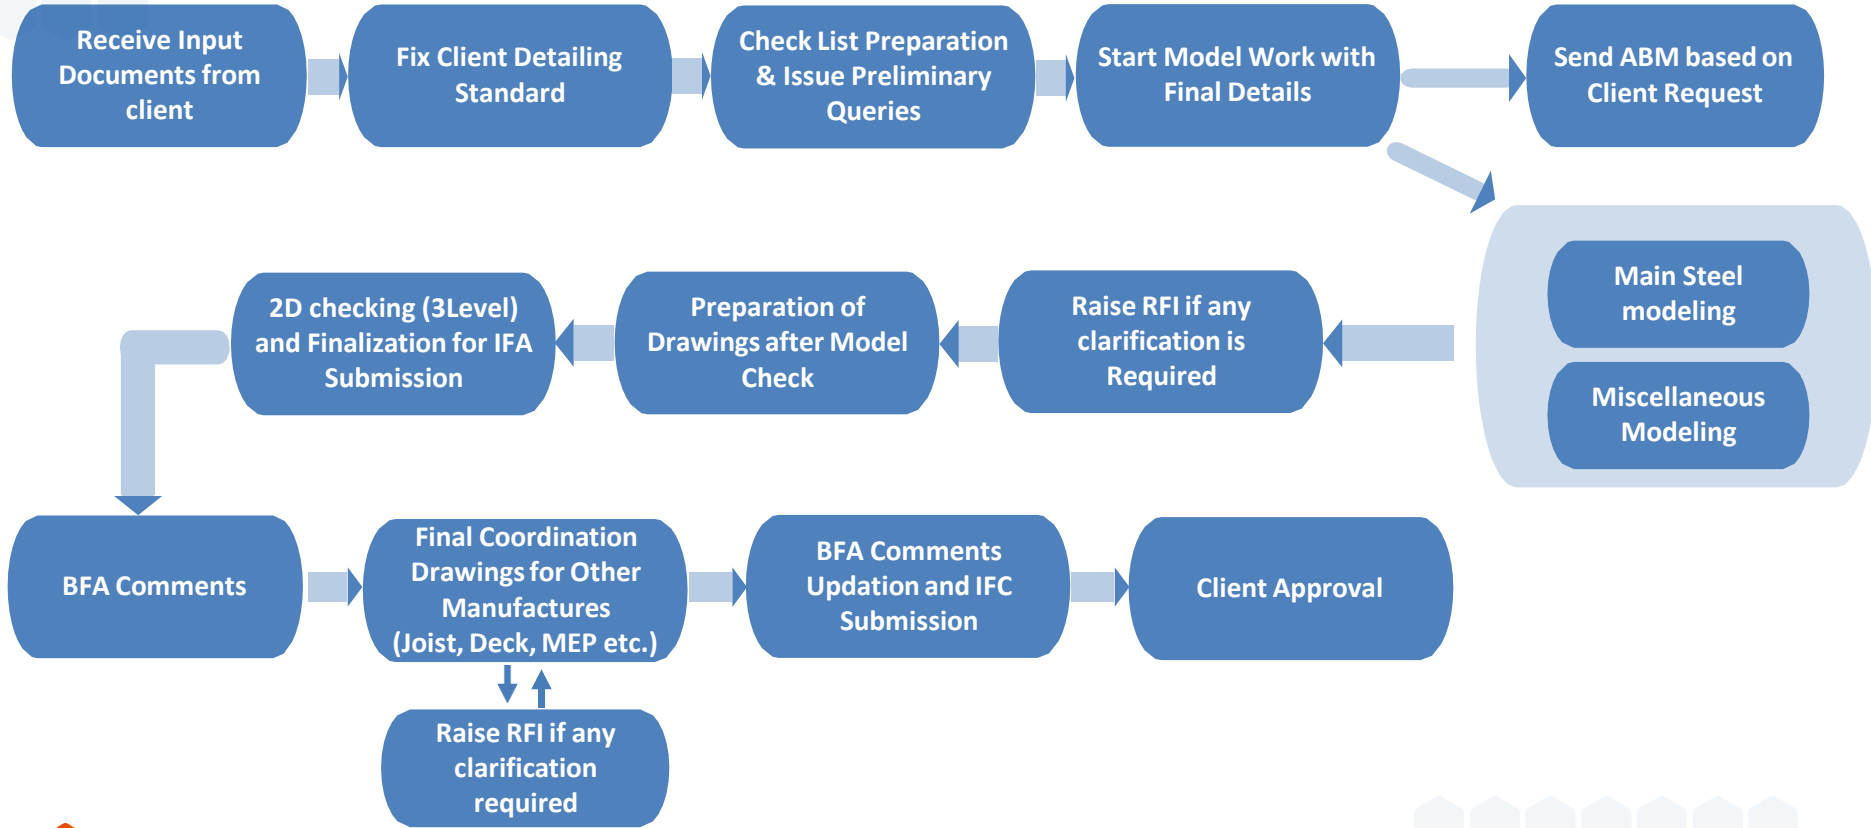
Receive Input Documents from client

Fix Client Detailing Standard

Check List Preparation & Issue Preliminary Queries

Start Model Work with Final Details

Send ABM based on Client Request

Main Steel modeling

Miscellaneous Modeling

Raise RFI if any clarification is Required

Preparation of Drawings after Model Check

2D checking (3Level) and Finalization for IFA Submission

BFA Comments

Final Coordination Drawings for Other Manufactures (Joist, Deck, MEP etc.)

BFA Comments Updation and IFC Submission

Client Approval

Raise RFI if any clarification required